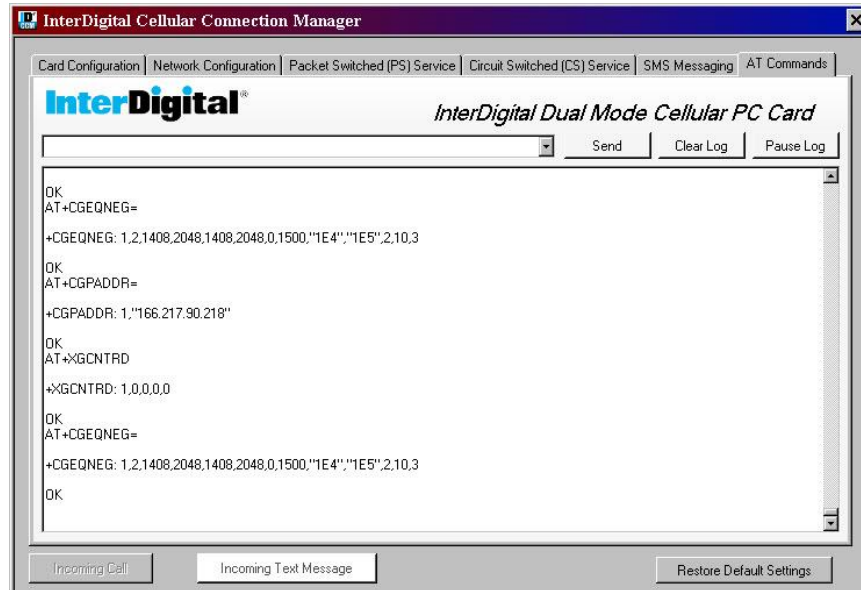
InterDigital Cellular Connection Manager

Card Configuration | Network Configuration | Packet Switched (PS) Service | Circuit Switched (CS) Service | SMS Messaging | AT Commands

InterDigital®

InterDigital Dual Mode Cellular PC Card

Send Clear Log Pause Log

OK
AT+CGEQNEG=

+CGEQNEG: 1,2,1408,2048,1408,2048,0,1500,"1E4","1E5",2,10,3

OK
AT+CGPADDR=

+CGPADDR: 1,"166.217.90.218"

OK
AT+XGCNTRD

+XGCNTRD: 1,0,0,0,0

OK
AT+CGEQNEG=

+CGEQNEG: 1,2,1408,2048,1408,2048,0,1500,"1E4","1E5",2,10,3

OK

Incoming Call Incoming Text Message Restore Default Settings